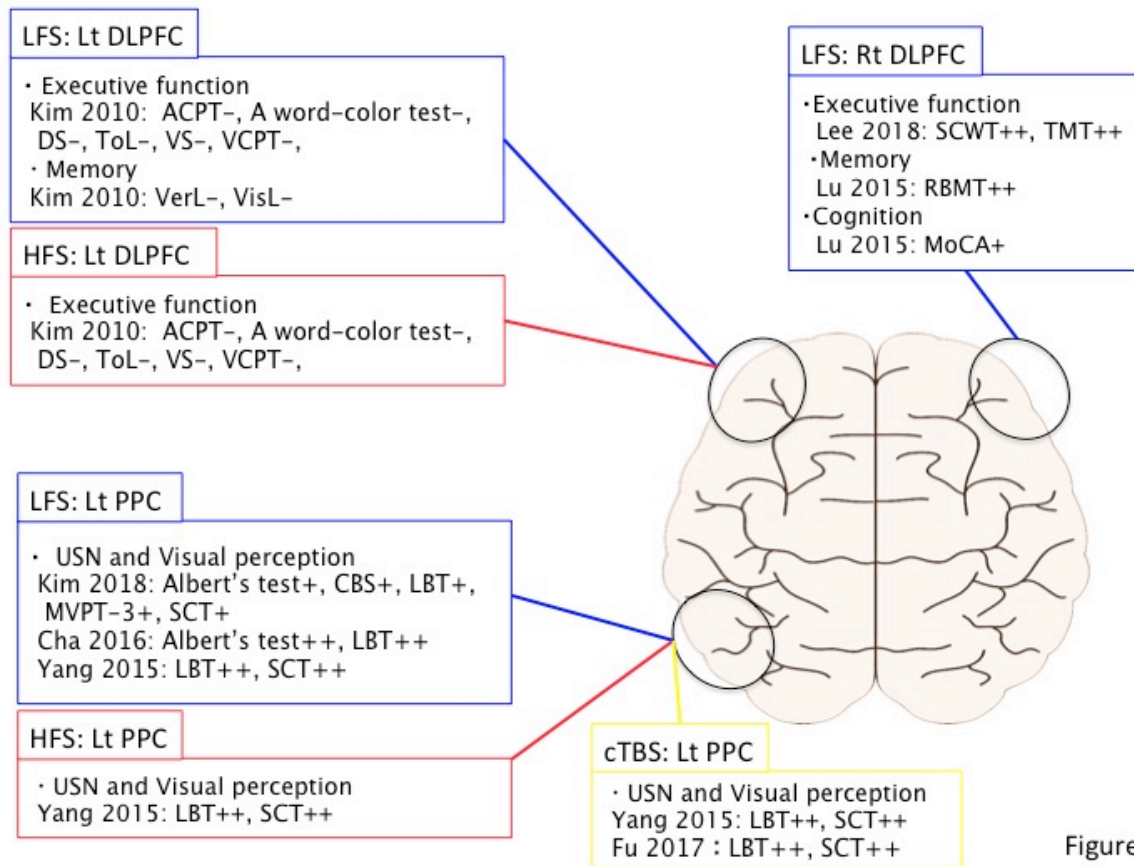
LFS: Lt DLPFC

・Executive function
Kim 2010: ACPT-, A word-color test-, DS-, ToL-, VS-, VCPT-,
・Memory
Kim 2010: VerL-, VisL-

HFS: Lt DLPFC

・ Executive function
Kim 2010: ACPT-, A word-color test-, DS-, ToL-, VS-, VCPT-,

LFS: Rt DLPFC

・Executive function
Lee 2018: SCWT++, TMT++
・Memory
Lu 2015: RBMT++
・Cognition
Lu 2015: MoCA+

LFS: Lt PPC

・ USN and Visual perception
Kim 2018: Albert's test+, CBS+, LBT+, MVPT-3+, SCT+
Cha 2016: Albert's test++, LBT++
Yang 2015: LBT++, SCT++

HFS: Lt PPC

・USN and Visual perception
Yang 2015: LBT++, SCT++

cTBS: Lt PPC

・USN and Visual perception
Yang 2015: LBT++, SCT++
Fu 2017 : LBT++, SCT++

Figure